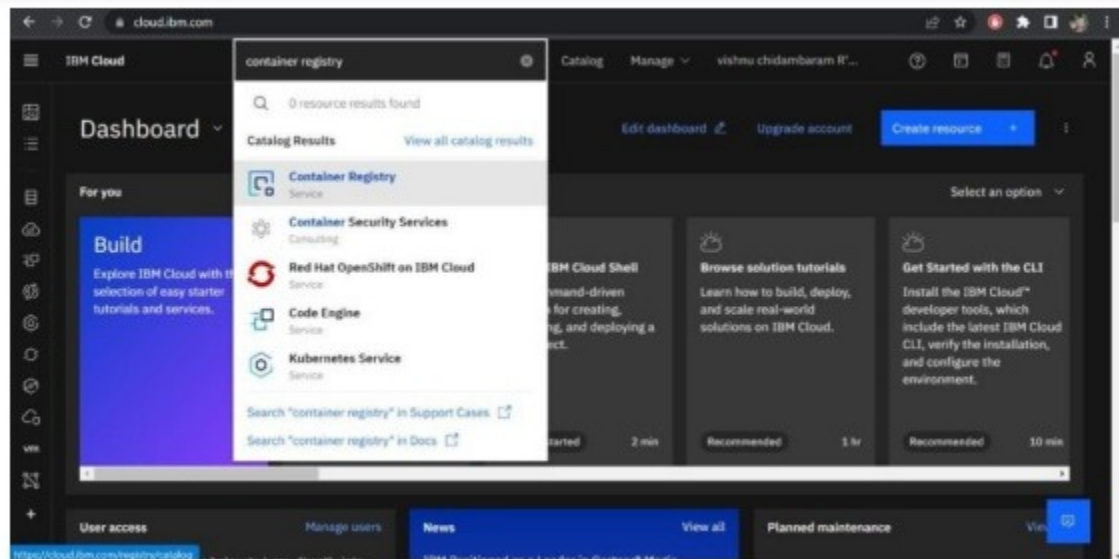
cloud.ibm.com

IBM Cloud

container registry

Catalog Manage vishnu chidambaram R'...

0 resource results found

Catalog Results View all catalog results

Container Registry
Service

Container Security Services
Consulting

Red Hat OpenShift on IBM Cloud
Service

Code Engine
Service

Kubernetes Service
Service

Search "container registry" in Support Cases

Search "container registry" in Docs

Dashboard

Edit dashboard Upgrade account Create resource +

For you

Select an option

Build
Explore IBM Cloud with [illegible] selection of easy starter tutorials and services.

IBM Cloud Shell
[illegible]mmand-driven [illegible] for creating, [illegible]g, and deploying a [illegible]ect.

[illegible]tarted 2 min

Browse solution tutorials
Learn how to build, deploy, and scale real-world solutions on IBM Cloud.

Recommended 1 hr

Get Started with the CLI
Install the IBM Cloud™ developer tools, which include the latest IBM Cloud CLI, verify the installation, and configure the environment.

Recommended 10 min

User access
Manage users

News
View all

Planned maintenance
Vie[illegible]

https://cloud.ibm.com/registry/catalog